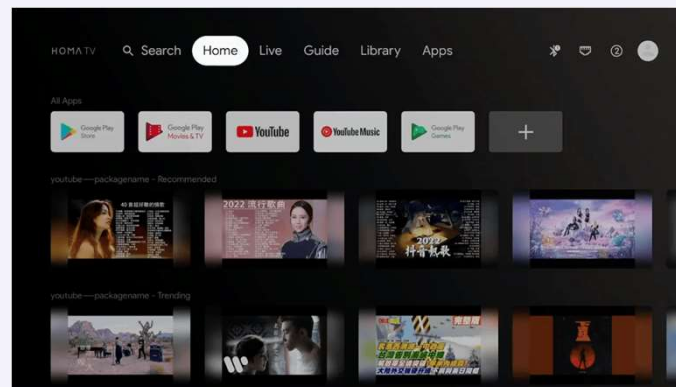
HOMA TV Search Home Live Guide Library Apps

All Apps

Google Play Store

Google Play Movies & TV

YouTube

YouTube Music

Google Play Games

+

youtube—packagename - Recommended

2022 流行歌曲

2022

youtube—packagename - Trending